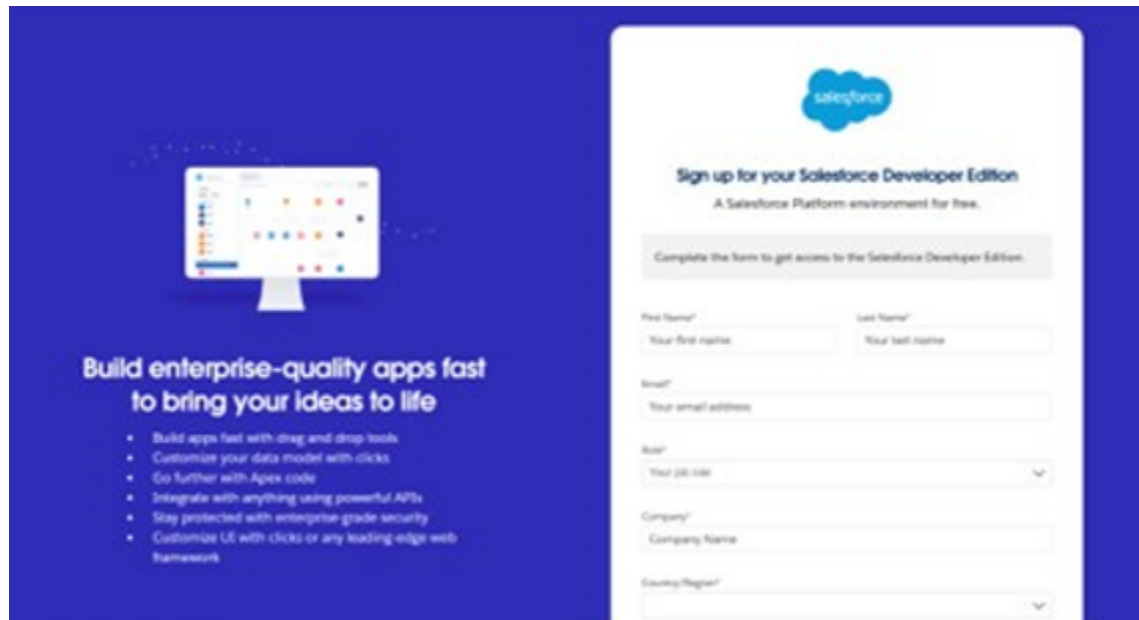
Build enterprise-quality apps fast to bring your ideas to life

- Build apps fast with drag and drop tools
- Customize your data model with clicks
- Go further with Apex code
- Integrate with anything using powerful APIs
- Stay protected with enterprise-grade security
- Customize UI with clicks or any leading-edge web framework

salesforce

Sign up for your Salesforce Developer Edition

A Salesforce Platform environment for free.

Complete the form to get access to the Salesforce Developer Edition.

First Name*
Your first name

Last Name*
Your last name

Email*
Your email address

Role*
Your job role

Company*
Company Name

Country/Region*